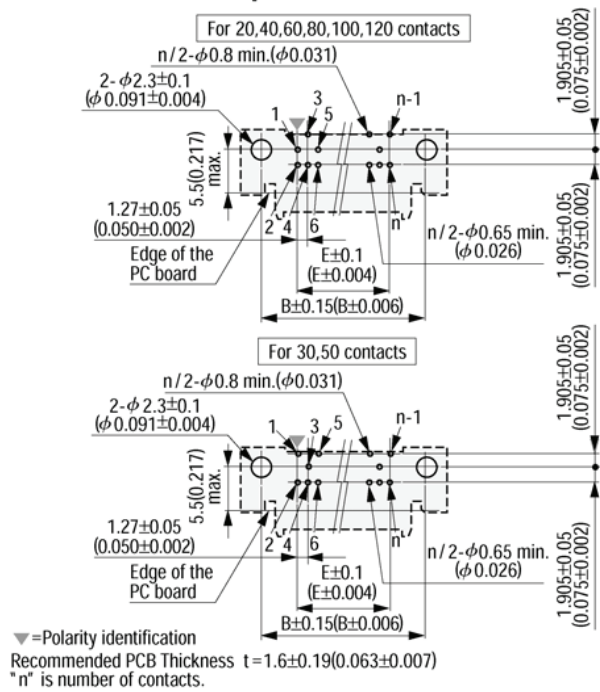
For 20,40,60,80,100,120 contacts

n / 2-$\phi$0.8 min.($\phi$0.031)

2- $\phi$2.3$\pm$0.1
($\phi$ 0.091$\pm$0.004)

1 3 5 n-1

5.5(0.217) max.

1.905$\pm$0.05 (0.075$\pm$0.002)

1.905$\pm$0.05 (0.075$\pm$0.002)

1.27$\pm$0.05
(0.050$\pm$0.002)

2 4 6 n

Edge of the PC board

E$\pm$0.1
(E$\pm$0.004)

n / 2-$\phi$0.65 min.
($\phi$ 0.026)

B$\pm$0.15(B$\pm$0.006)

For 30,50 contacts

n / 2-$\phi$0.8 min.($\phi$0.031)

2- $\phi$ 2.3$\pm$0.1
($\phi$ 0.091$\pm$0.004)

1 3 5 n-1

5.5(0.217) max.

1.905$\pm$0.05 (0.075$\pm$0.002)

1.905$\pm$0.05 (0.075$\pm$0.002)

1.27$\pm$0.05
(0.050$\pm$0.002)

2 4 6 n

Edge of the PC board

E$\pm$0.1
(E$\pm$0.004)

n / 2-$\phi$0.65 min.
($\phi$ 0.026)

B$\pm$0.15(B$\pm$0.006)

▼=Polarity identification
Recommended PCB Thickness t = 1.6$\pm$0.19(0.063$\pm$0.007)
"n" is number of contacts.